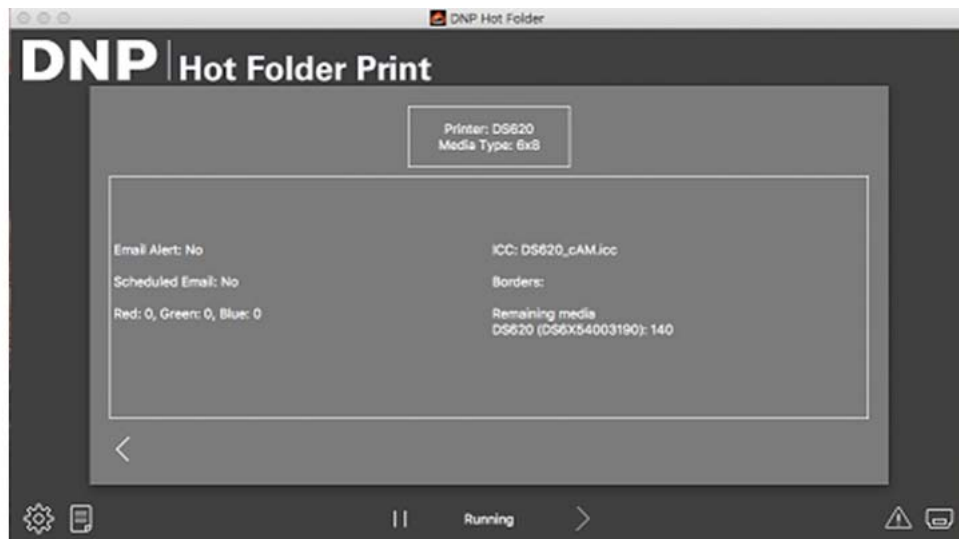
DNP Hot Folder

DNP | Hot Folder Print

Printer: DS620
Media Type: 6x8

Email Alert: No

Scheduled Email: No

Red: 0, Green: 0, Blue: 0

ICC: DS620_cAM.icc

Borders:

Remaining media
DS620 (DS6X54003190): 140

<

II Running >